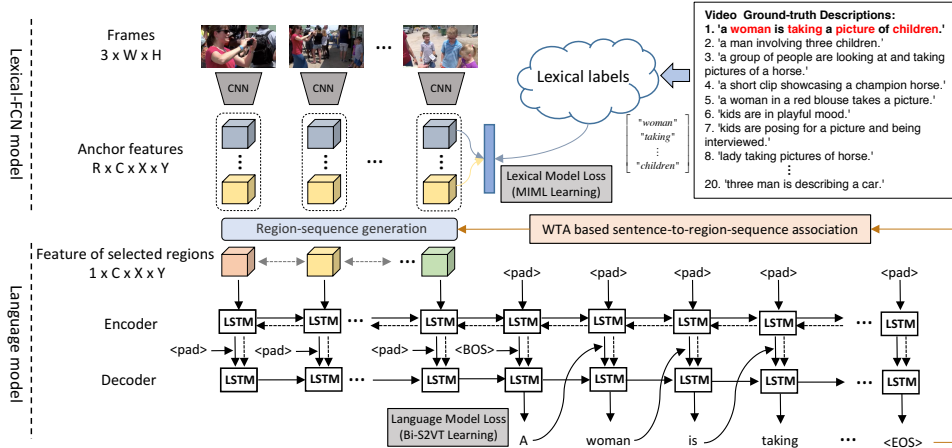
Lexical-FCN model

Frames
3 x W x H

CNN
CNN
CNN
…

Anchor features
R x C x X x Y

…

Lexical labels

Video Ground-truth Descriptions:
1. 'a woman is taking a picture of children.'
2. 'a man involving three children.'
3. 'a group of people are looking at and taking pictures of a horse.'
4. 'a short clip showcasing a champion horse.'
5. 'a woman in a red blouse takes a picture.'
6. 'kids are in playful mood.'
7. 'kids are posing for a picture and being interviewed.'
8. 'lady taking pictures of horse.'
⋮
20. 'three man is describing a car.'

"woman"
"taking"
⋮
"children"

Lexical Model Loss
(MIML Learning)

Region-sequence generation

WTA based sentence-to-region-sequence association

Language model

Feature of selected regions
1 x C x X x Y

…

<pad>
<pad>
<pad>
<pad>
<pad>

Encoder
LSTM
LSTM
…
LSTM
LSTM
LSTM
LSTM
LSTM
…
LSTM

<pad>
<pad>
<pad>
<BOS>

Decoder
LSTM
LSTM
…
LSTM
LSTM
LSTM
LSTM
LSTM
…
LSTM

Language Model Loss
(Bi-S2VT Learning)

A
woman
is
taking
…
<EOS>